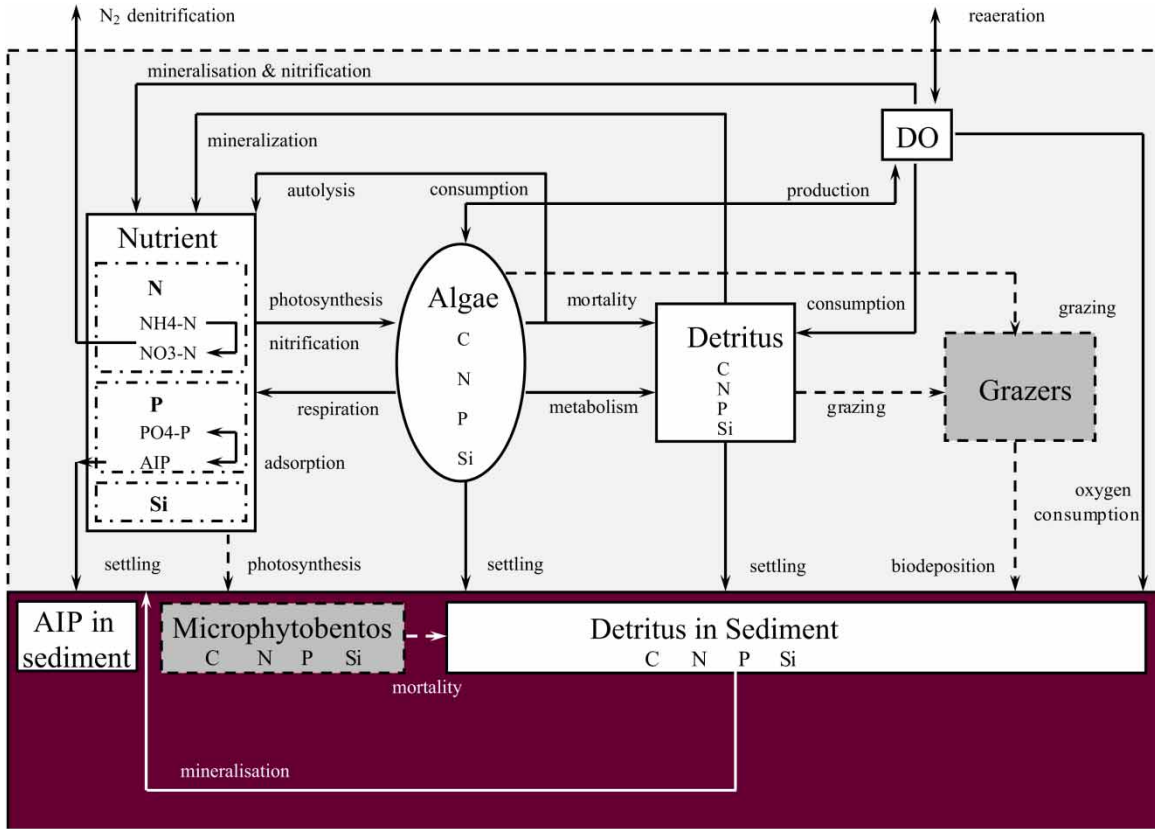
$N_2$ denitrification

reaeration

mineralisation & nitrification

mineralization

DO

autolysis

consumption

production

Nutrient

N

NH4-N

NO3-N

P

PO4-P

AIP

Si

photosynthesis

nitrification

respiration

adsorption

Algae

C

N

P

Si

mortality

metabolism

consumption

Detritus

C

N

P

Si

grazing

grazing

Grazers

oxygen consumption

settling

photosynthesis

settling

settling

biodeposition

AIP in sediment

Microphytobentos

C N P Si

mortality

Detritus in Sediment

C N P Si

mineralisation